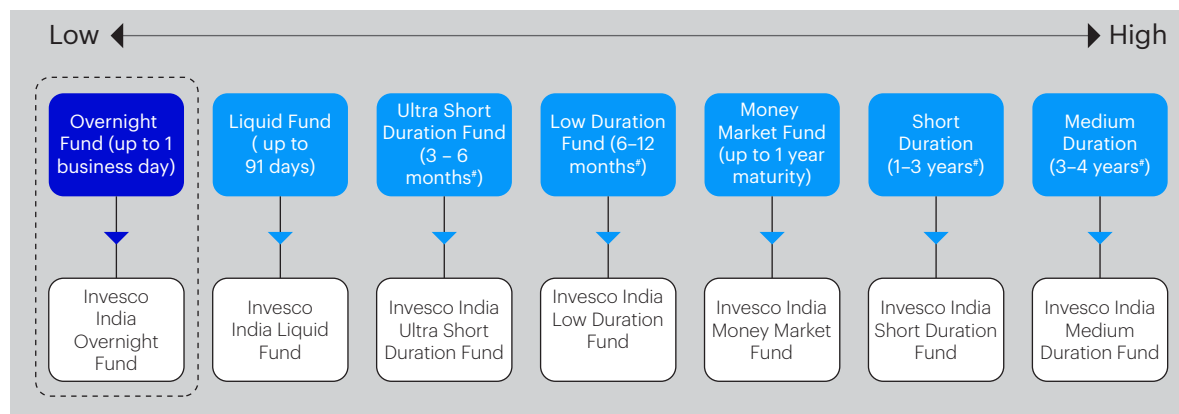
Low High

Overnight Fund (up to 1 business day)

Invesco India Overnight Fund

Liquid Fund ( up to 91 days)

Invesco India Liquid Fund

Ultra Short Duration Fund (3 – 6 months#)

Invesco India Ultra Short Duration Fund

Low Duration Fund (6–12 months#)

Invesco India Low Duration Fund

Money Market Fund (up to 1 year maturity)

Invesco India Money Market Fund

Short Duration (1–3 years#)

Invesco India Short Duration Fund

Medium Duration (3–4 years#)

Invesco India Medium Duration Fund